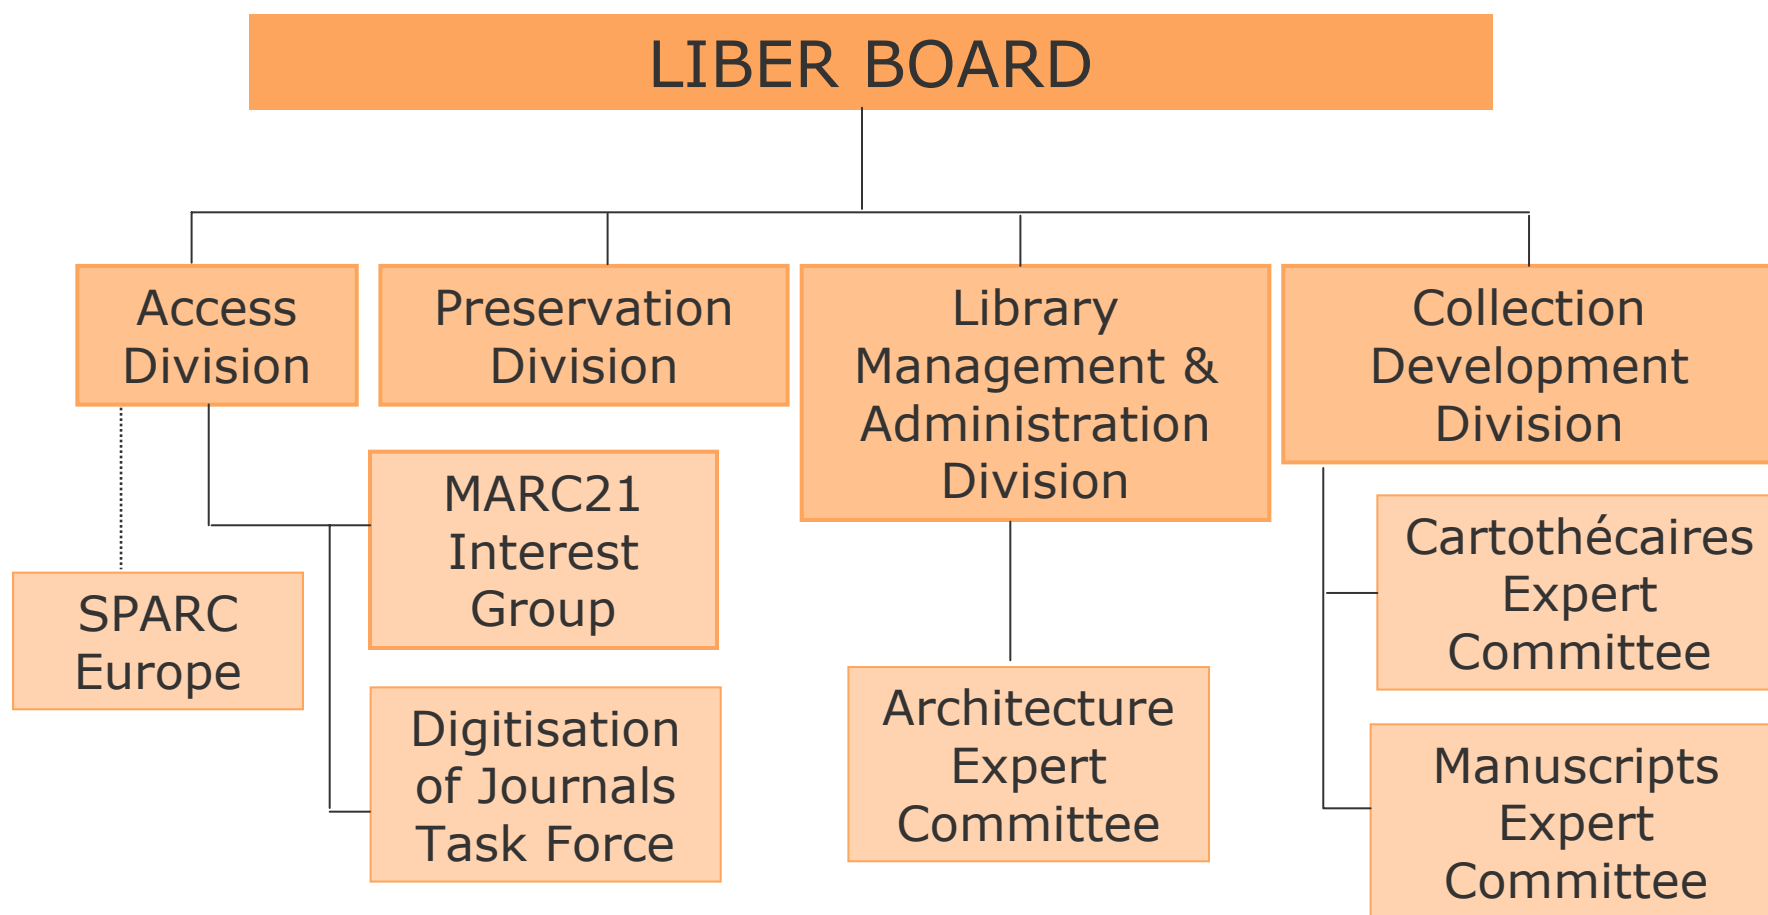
LIBER BOARD

Access Division

Preservation Division

Library Management & Administration Division

Collection Development Division

MARC21 Interest Group

SPARC Europe

Digitisation of Journals Task Force

Architecture Expert Committee

Cartothécaires Expert Committee

Manuscripts Expert Committee